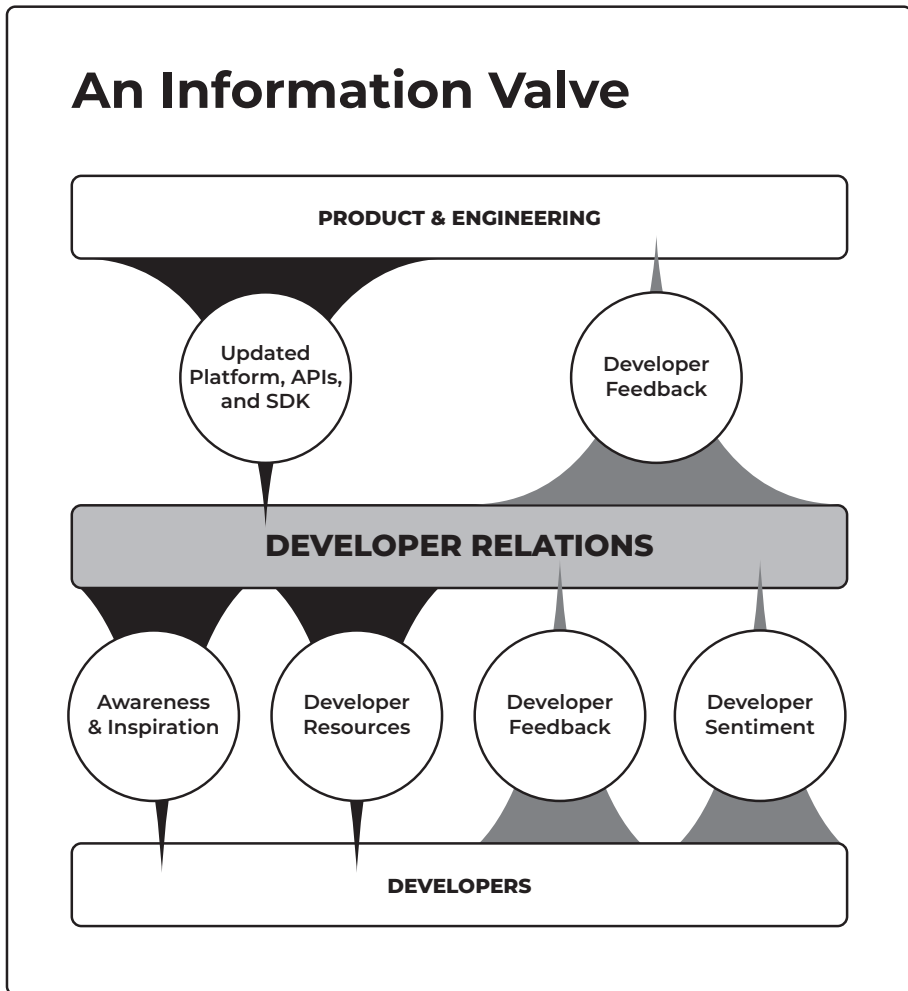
An Information Valve

PRODUCT & ENGINEERING

Updated Platform, APIs, and SDK

Developer Feedback

DEVELOPER RELATIONS

Awareness & Inspiration

Developer Resources

Developer Feedback

Developer Sentiment

DEVELOPERS